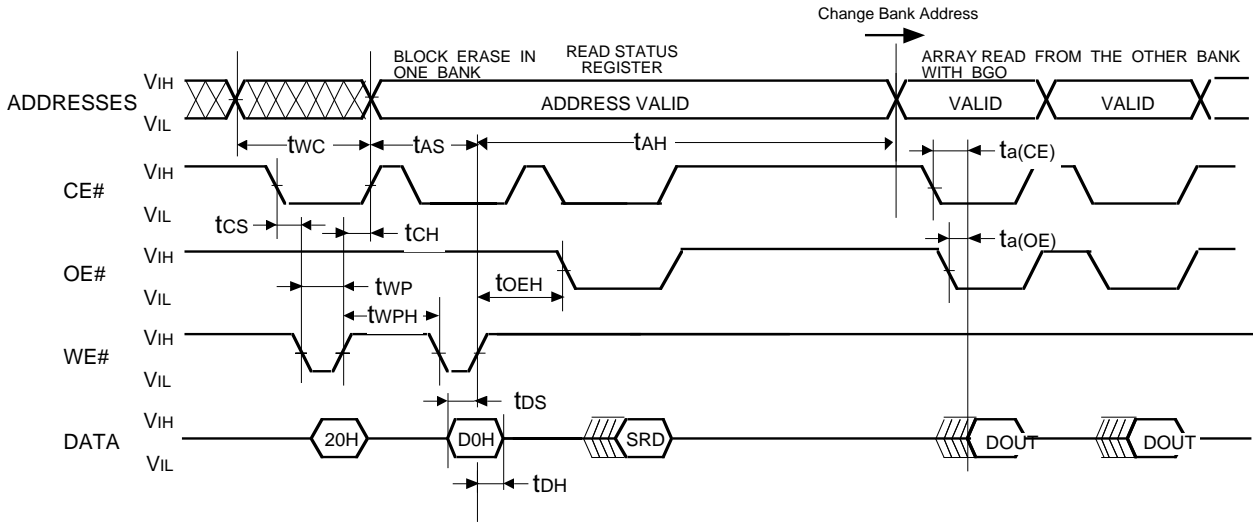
Change Bank Address

BLOCK ERASE IN ONE BANK

READ STATUS REGISTER

ARRAY READ FROM THE OTHER BANK WITH BGO

ADDRESSES $V_{IH}$ $V_{IL}$

ADDRESS VALID

VALID

VALID

$t_{WC}$

$t_{AS}$

$t_{AH}$

$t_{a(CE)}$

CE# $V_{IH}$ $V_{IL}$

$t_{CS}$

$t_{CH}$

$t_{a(OE)}$

OE# $V_{IH}$ $V_{IL}$

$t_{WP}$

$t_{OEH}$

$t_{WPH}$

WE# $V_{IH}$ $V_{IL}$

$t_{DS}$

DATA $V_{IH}$ $V_{IL}$

20H

D0H

SRD

DOUT

DOUT

$t_{DH}$